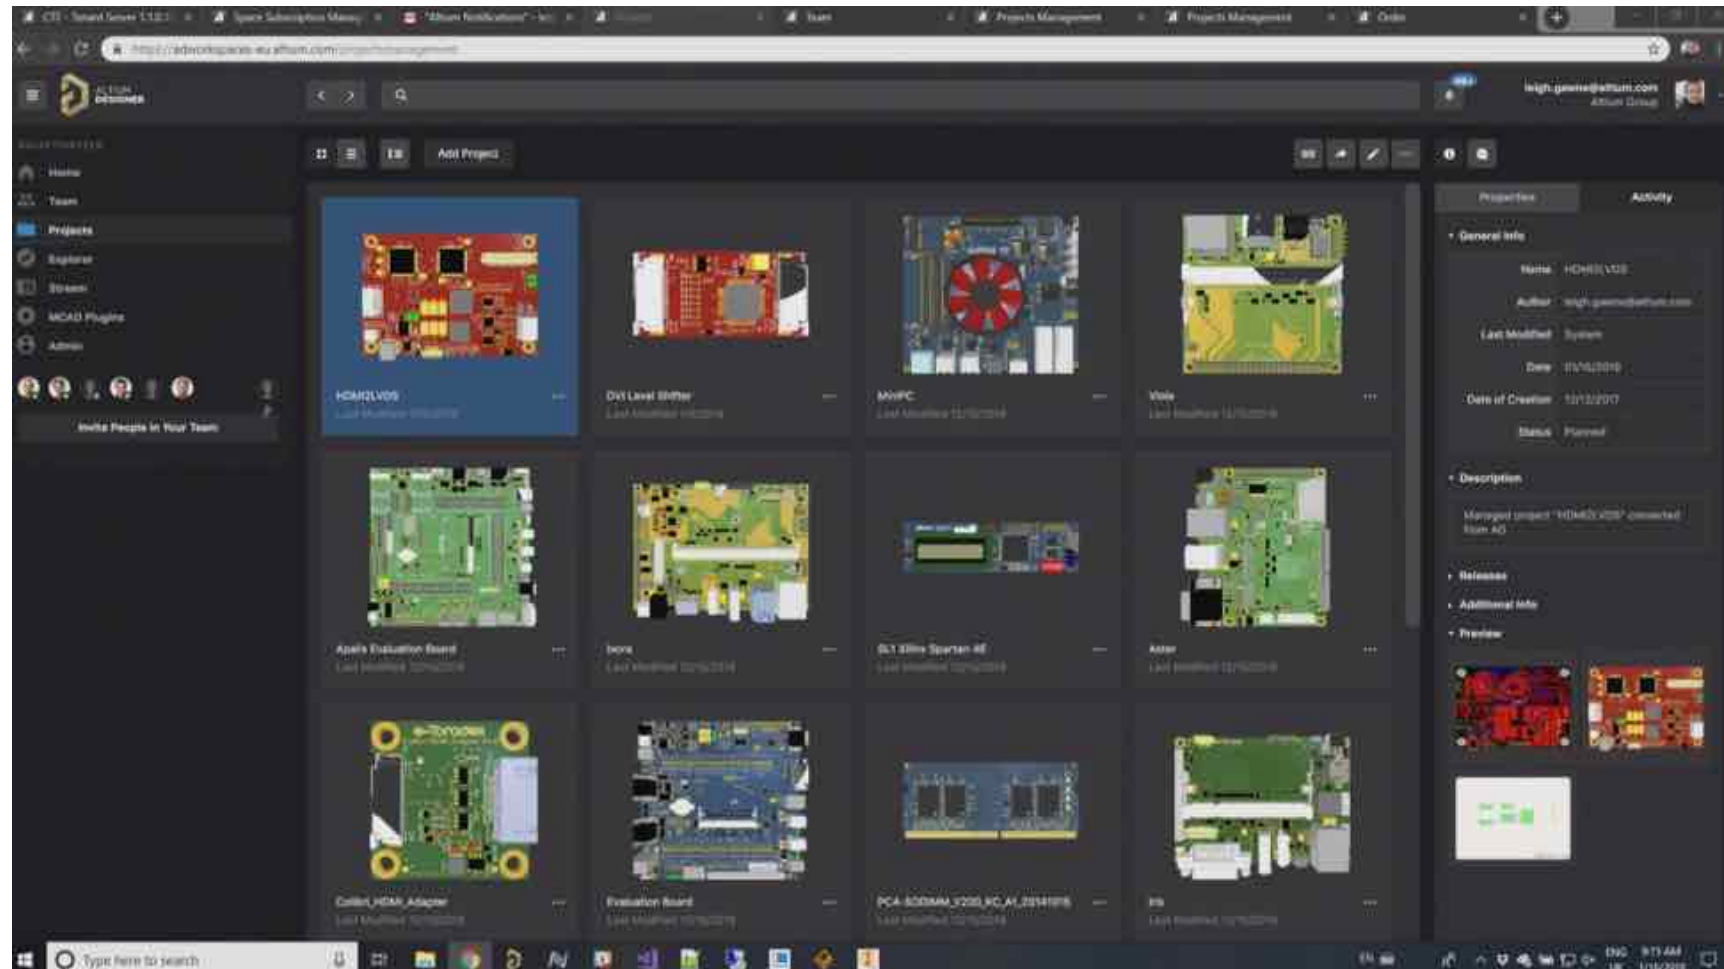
CTI - Tenant Server 1.12.1 | Space Subscription Manag | "Altium Notifications" | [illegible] | Team | Projects Management | Projects Management | Order

https://adworkspaces.eu.altium.com/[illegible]

ALTIUM DESIGNER

leigh.greene@altium.com
Altium Group

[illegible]
Home
Team
Projects
Explorer
Stream
MCAD Plugins
Admin

Invite People to Your Team

Add Project

HDMI2LVDS
Last Modified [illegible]

DVI Level Shifter
Last Modified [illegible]

MiniPC
Last Modified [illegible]

Viola
Last Modified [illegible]

Apalis Evaluation Board
Last Modified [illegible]

Ixora
Last Modified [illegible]

SL1 Xilinx Spartan 6E
Last Modified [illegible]

Aster
Last Modified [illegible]

Colibri_HDMI_Adapter
Last Modified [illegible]

Evaluation Board
Last Modified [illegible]

PCA-SODIMM_V200_KC_A1_20141015
Last Modified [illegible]

Iris
Last Modified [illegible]

Properties
Activity

General Info
Name HDMI2LVDS
Author leigh.greene@altium.com
Last Modified System
Date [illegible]
Date of Creation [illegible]
Status Planned

Description
Managed project "HDMI2LVDS" converted from AD

Releases
Additional Info
Preview

Type here to search

ENG 9:13 AM